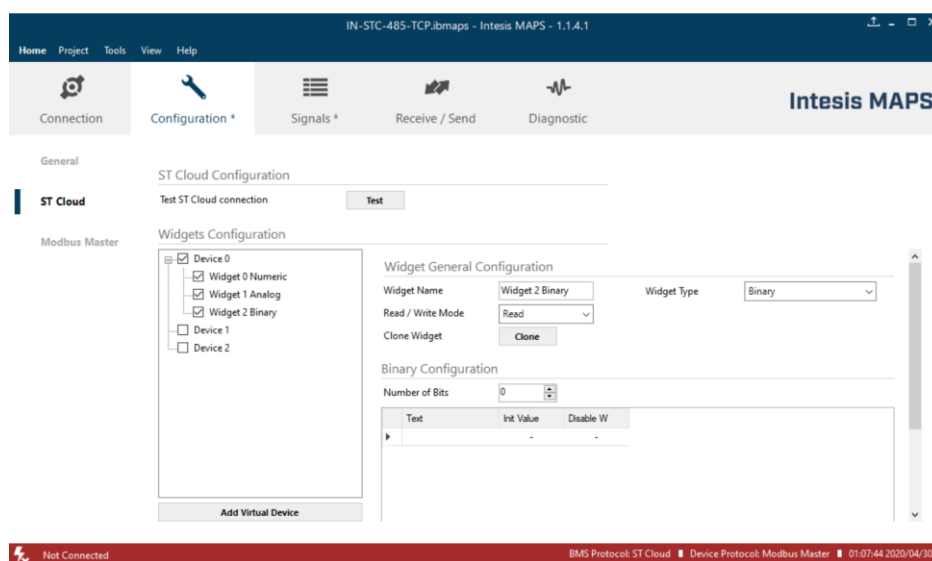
IN-STC-485-TCP.ibmaps - Intesis MAPS - 1.1.4.1

Home Project Tools View Help

Connection Configuration * Signals * Receive / Send Diagnostic

Intesis MAPS

General

ST Cloud

Modbus Master

ST Cloud Configuration

Test ST Cloud connection Test

Widgets Configuration

Device 0
Widget 0 Numeric
Widget 1 Analog
Widget 2 Binary
Device 1
Device 2

Add Virtual Device

Widget General Configuration

Widget Name Widget 2 Binary Widget Type Binary

Read / Write Mode Read

Clone Widget Clone

Binary Configuration

Number of Bits 0

| Text | Init Value | Disable W |
|---|---|---|
| | - | - |

Not Connected

BMS Protocol: ST Cloud Device Protocol: Modbus Master 01:07:44 2020/04/30